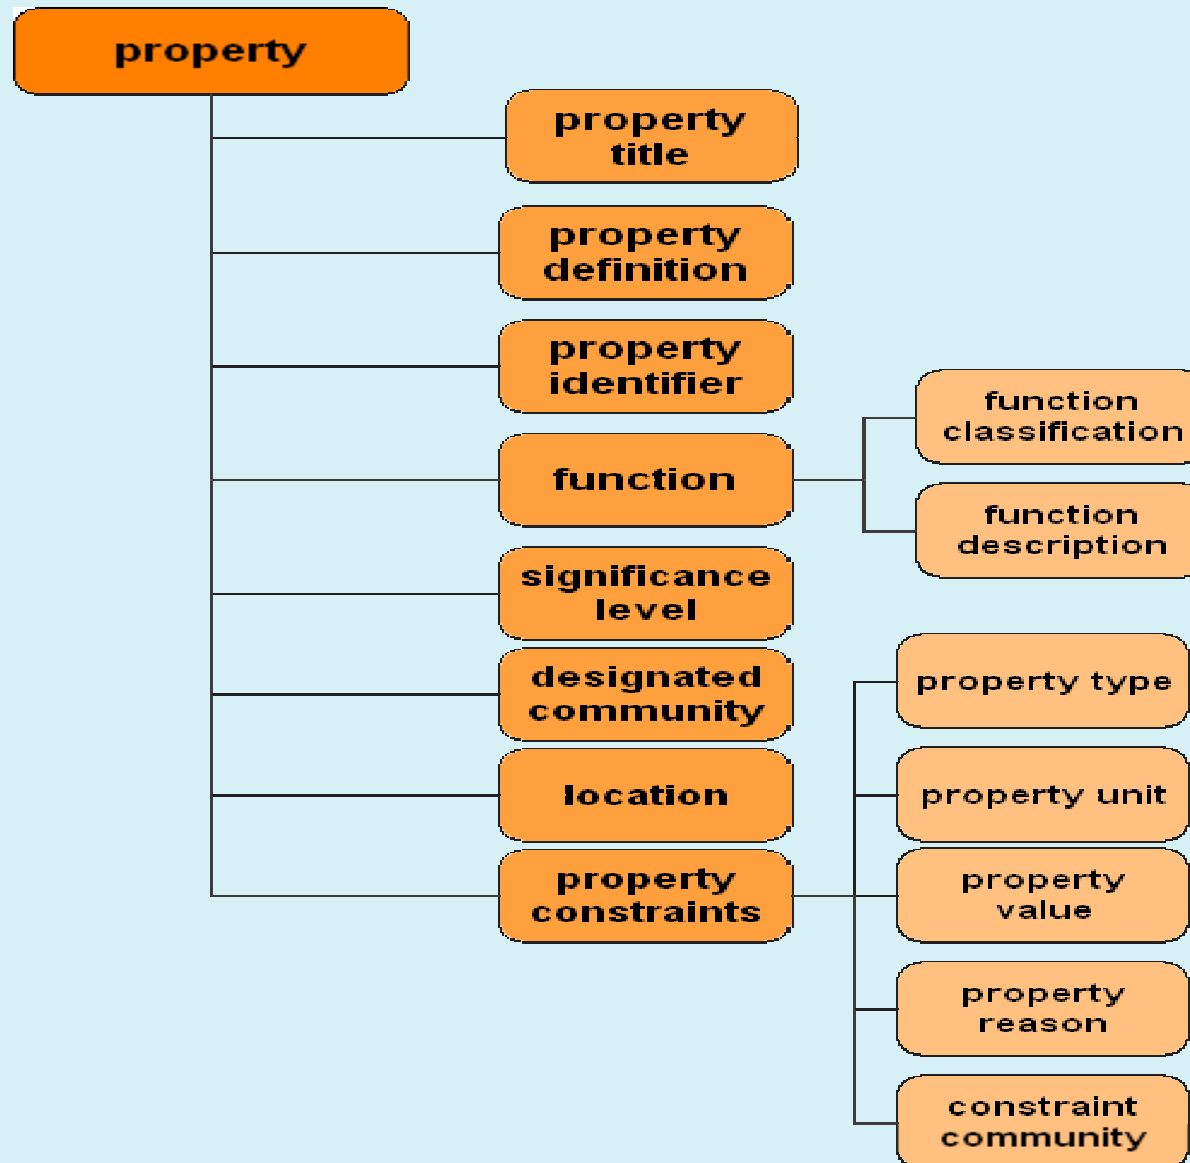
property

property title

property definition

property identifier

function

function classification

function description

significance level

designated community

location

property constraints

property type

property unit

property value

property reason

constraint community